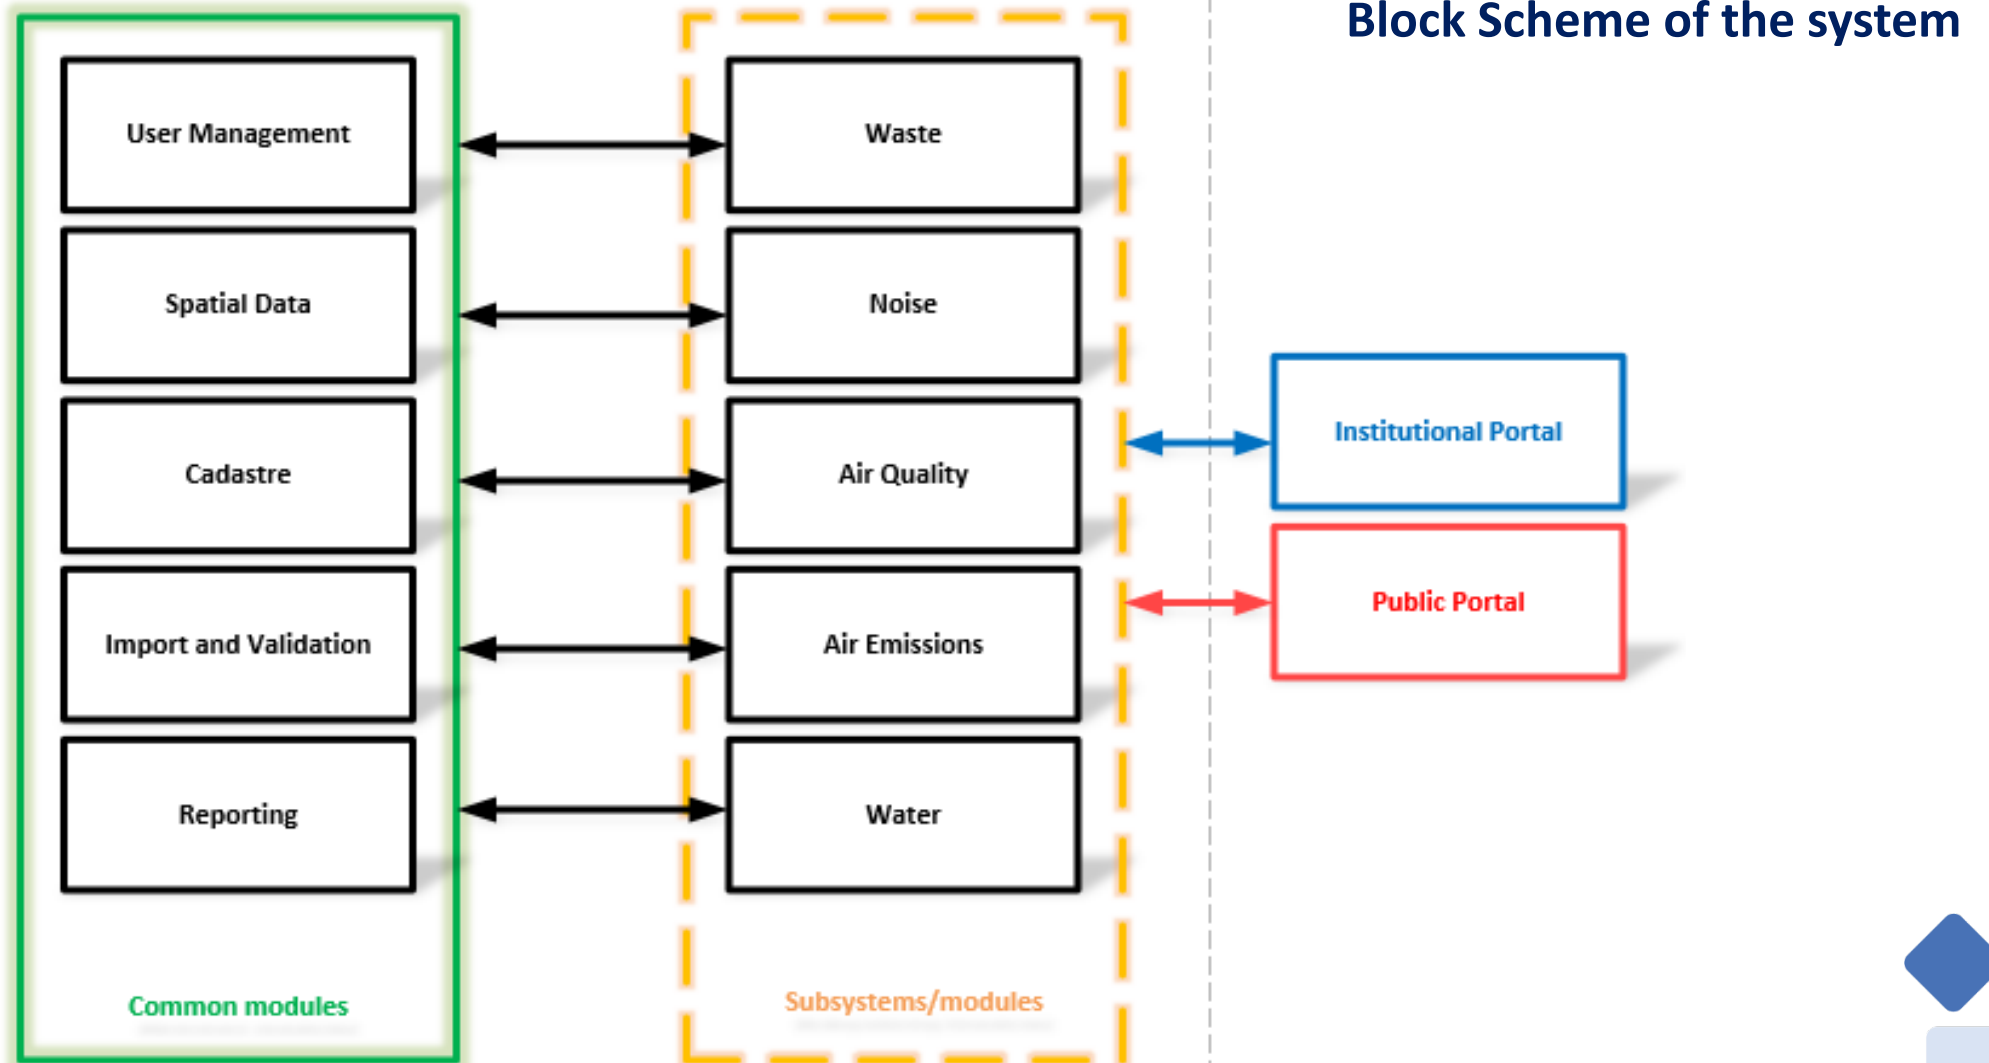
Block Scheme of the system

User Management

Spatial Data

Cadastre

Import and Validation

Reporting

Common modules

Waste

Noise

Air Quality

Air Emissions

Water

Subsystems/modules

Institutional Portal

Public Portal